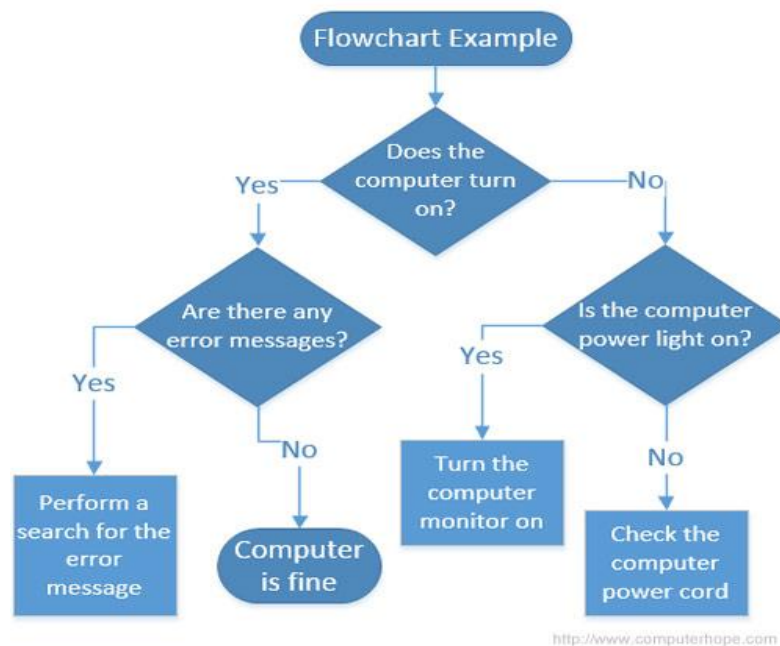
Flowchart Example

Does the computer turn on?

Yes

No

Are there any error messages?

Is the computer power light on?

Yes

No

Yes

No

Perform a search for the error message

Computer is fine

Turn the computer monitor on

Check the computer power cord

http://www.computerhope.com